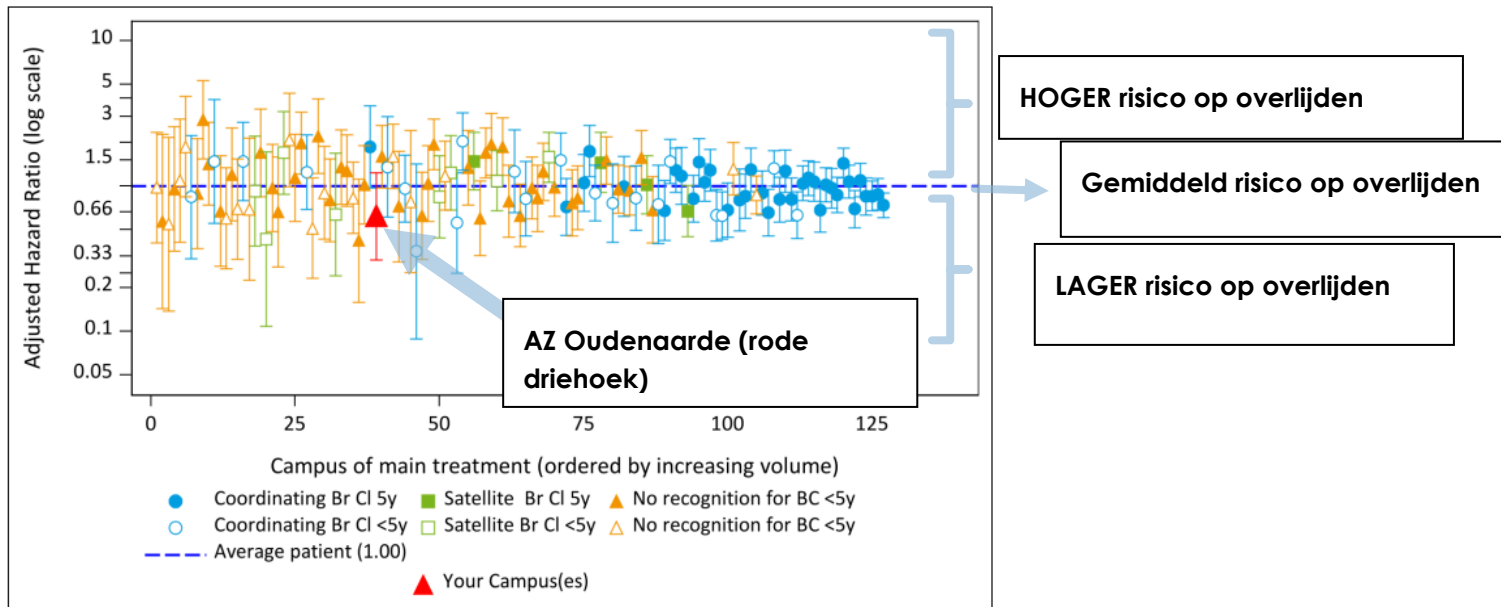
Adjusted Hazard Ratio (log scale)

10
5
3
1.5
0.66
0.33
0.2
0.1
0.05

0
25
50
75
100
125

Campus of main treatment (ordered by increasing volume)

AZ Oudenaarde (rode driehoek)

HOGER risico op overlijden

Gemiddeld risico op overlijden

LAGER risico op overlijden

Coordinating Br Cl 5y
Satellite Br Cl 5y
No recognition for BC <5y
Coordinating Br Cl <5y
Satellite Br Cl <5y
No recognition for BC <5y
Average patient (1.00)
Your Campus(es)